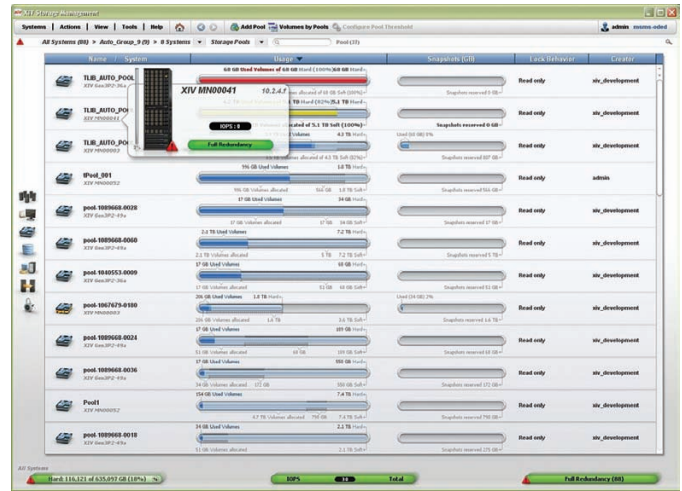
XIV Storage Management

Systems | Actions | View | Tools | Help | Add Pool | Volumes by Pools | Configure Pool Threshold | admin mnms-oded

All Systems (80) > Auto_Group_9 (9) > 0 Systems ▾ Storage Pools ▾ Pool (37)

| Name / System | Usage | Snapshots (GB) | Lock Behavior | Creator |
|---|---|---|---|---|
| TLIB_AUTO_POOL XIV Gen3P2-36a | 68 GB Used Volumes of 68 GB Hard (100%) 68 GB Hard | Snapshots reserved 0 GB | Read only | xiv_development |
| TLIB_AUTO_POOL XIV MN00041 | 5.1 TB Hard (92%) 5.1 TB Hard | Snapshots reserved 0 GB | Read only | xiv_development |
| TLIB_AUTO_POOL XIV MN00083 | 4.1 TB Hard | Used (50 GB) 6% | Read only | xiv_development |
| tPool_001 XIV MN00052 | 596 GB Used Volumes 1.0 TB Hard | Snapshots reserved 566 GB | Read only | admin |
| pool-1089668-0028 XIV Gen3P2-49a | 17 GB Used Volumes 34 GB Hard | Snapshots reserved 17 GB | Read only | xiv_development |
| pool-1089668-0060 XIV Gen3P2-49a | 2.4 TB Used Volumes 7.2 TB Hard | Snapshots reserved 5 TB | Read only | xiv_development |
| pool-1840553-0009 XIV Gen3P2-36a | 17 GB Used Volumes 68 GB Hard | Snapshots reserved 51 GB | Read only | xiv_development |
| pool-1067679-0180 XIV MN00083 | 206 GB Used Volumes 1.0 TB Hard | Used (34 GB) 2% | Read only | xiv_development |
| pool-1089668-0024 XIV Gen3P2-49a | 17 GB Used Volumes 103 GB Hard | Snapshots reserved 68 GB | Read only | xiv_development |
| pool-1089668-0036 XIV Gen3P2-49a | 17 GB Used Volumes 550 GB Hard | Snapshots reserved 172 GB | Read only | xiv_development |
| Pool1 XIV MN00052 | 154 GB Used Volumes 7.4 TB Hard | Snapshots reserved 790 GB | Read only | xiv_development |
| pool-1089668-0018 XIV Gen3P2-49a | 34 GB Used Volumes 2.1 TB Hard | Snapshots reserved 275 GB | Read only | xiv_development |

XIV MN00041 10.2.4.f
IOPS : 0
Full Redundancy

All Systems
Hard: 116,125 of 635,097 GB (18%)
IOPS
Total
Full Redundancy (80)